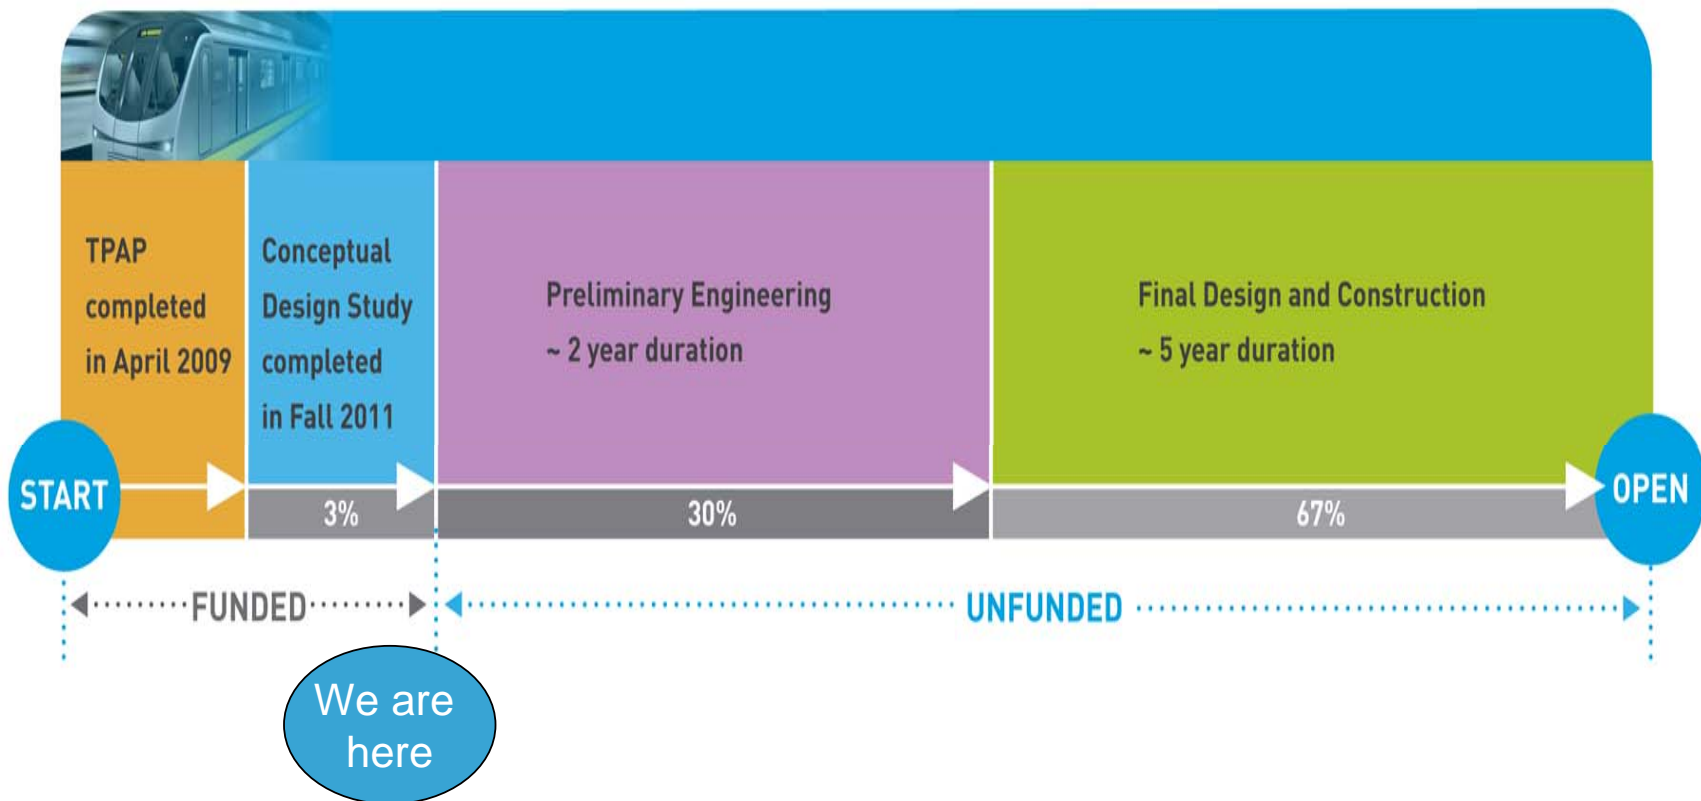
TPAP completed in April 2009

Conceptual Design Study completed in Fall 2011

Preliminary Engineering
~ 2 year duration

Final Design and Construction
~ 5 year duration

START

3%

30%

67%

OPEN

FUNDED

UNFUNDED

We are here